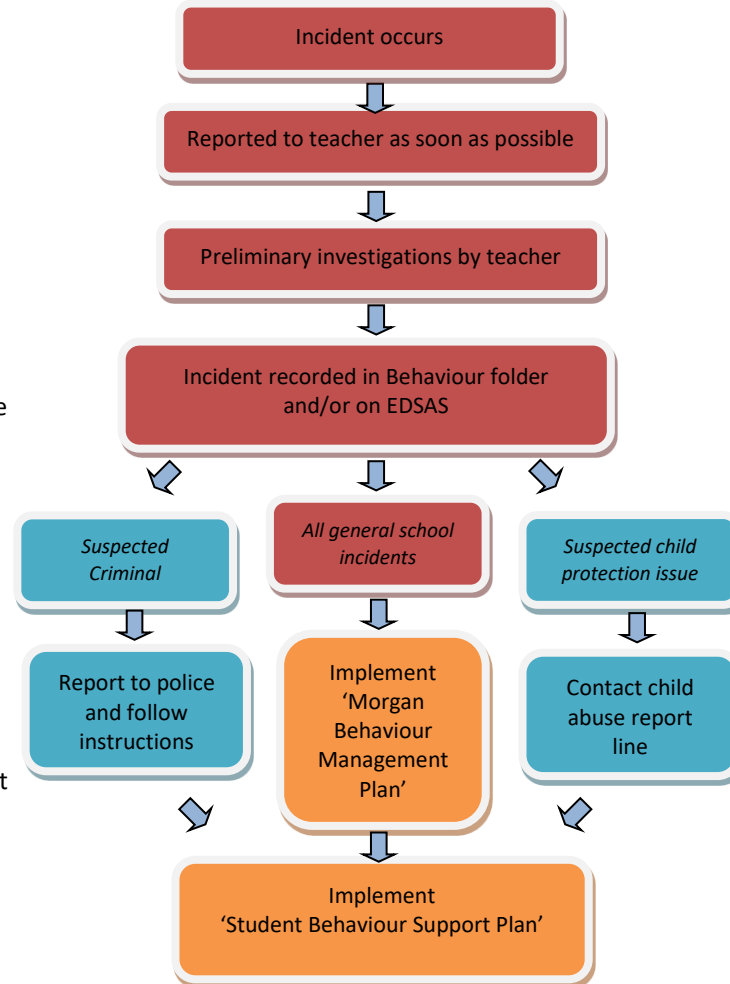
Incident occurs

Reported to teacher as soon as possible

Preliminary investigations by teacher

Incident recorded in Behaviour folder and/or on EDSAS

e

Suspected Criminal

All general school incidents

Suspected child protection issue

Report to police and follow instructions

Implement 'Morgan Behaviour Management Plan'

Contact child abuse report line

t

Implement 'Student Behaviour Support Plan'